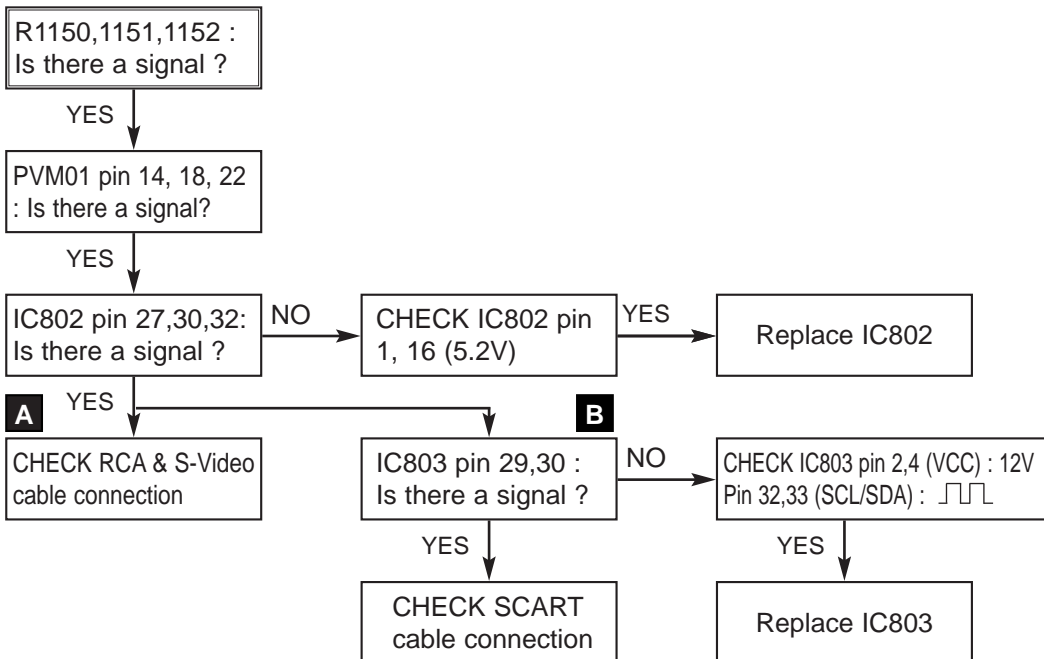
R1150,1151,1152 :
Is there a signal ?

YES

PVM01 pin 14, 18, 22
: Is there a signal?

YES

IC802 pin 27,30,32:
Is there a signal ?

NO

CHECK IC802 pin
1, 16 (5.2V)

YES

Replace IC802

A

YES

CHECK RCA & S-Video
cable connection

B

IC803 pin 29,30 :
Is there a signal ?

NO

CHECK IC803 pin 2,4 (VCC) : 12V
Pin 32,33 (SCL/SDA) :

YES

CHECK SCART
cable connection

YES

Replace IC803